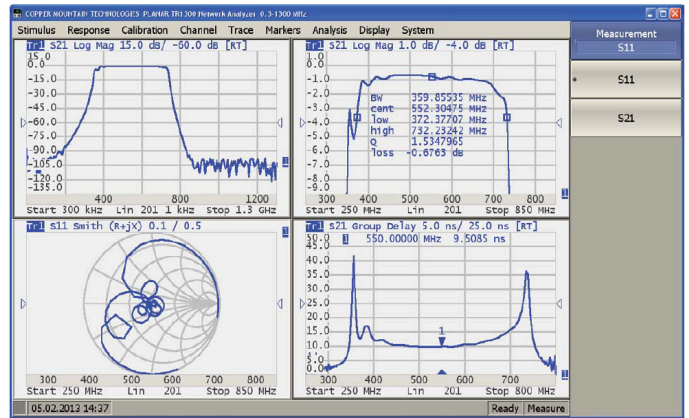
COPPER MOUNTAIN TECHNOLOGIES PLANAR TR1300 Network Analyzer 0.3-1300 MHz

Stimulus Response Calibration Channel Trace Markers Analysis Display System

Measurement
S11

S11

S21

Tr1 S21 Log Mag 15.0 dB/ -60.0 dB [RT]
15.0
0
-15.0
-30.0
-45.0
-60.0
-75.0
-90.0
-105.0
-120.0
-135.0
400
800
1200
Start 300 kHz Lin 201 1 kHz Stop 1.3 GHz

Tr1 S21 Log Mag 1.0 dB/ -4.0 dB [RT]
0
-1.0
-2.0
-3.0
-4.0
-5.0
-6.0
-7.0
-8.0
-9.0
BW 359.85535 MHz
cent 552.30475 MHz
low 372.37707 MHz
high 732.23242 MHz
Q 1.5347965
loss -0.6763 dB
300 400 500 600 700 800
Start 250 MHz Lin 201 Stop 850 MHz

Tr1 S11 Smith (R+jX) 0.1 / 0.5
300 400 500 600 700 800
Start 250 MHz Lin 201 Stop 850 MHz

Tr1 S21 Group Delay 5.0 ns/ 25.0 ns [RT]
50.0 1 550.00000 MHz 9.5085 ns
45.0
40.0
35.0
30.0
25.0
20.0
15.0
10.0
5.0
0
1
300 400 500 600 700 800
Start 250 MHz Lin 201 Stop 800 MHz

05.02.2013 14:37 Ready Measure